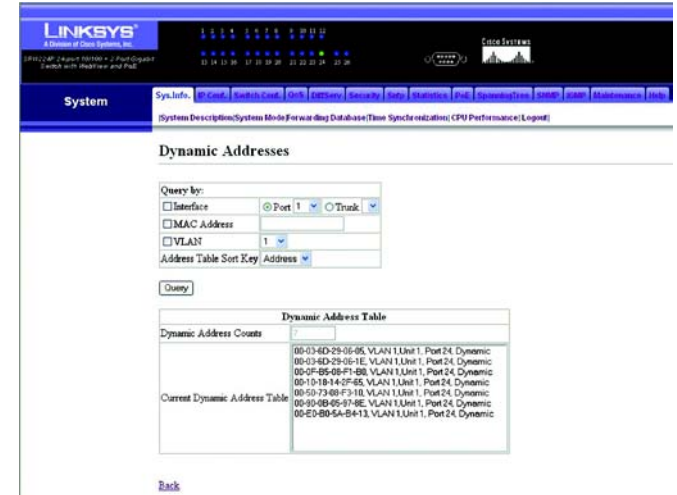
LINKSYS®
A Division of Cisco Systems, Inc.
SRW224P 24-port 10/100 + 2 Port Gigabit Switch with WebView and PoE

1 2 3 4 5 6 7 8 9 10 11 12
13 14 15 16 17 18 19 20 21 22 23 24 25 26

Cisco Systems

System

Sys.Info. | IP Conf. | Switch Conf. | QoS | DiffServ | Security | Snmp | Statistics | PoE | SpanningTree | SNMP | IGMP | Maintenance | Help

|System Description|System Mode|Forwarding Database|Time Synchronization| CPU Performance|Logout|

Dynamic Addresses

Query by:

Interface | Port 1 | Trunk

MAC Address

VLAN | 1

Address Table Sort Key | Address

Query

Dynamic Address Table

| Dynamic Address Counts | 7 |
|---|---|
| Current Dynamic Address Table | 00-03-6D-29-06-05, VLAN 1,Unit 1, Port 24, Dynamic<br>00-03-6D-29-06-1E, VLAN 1,Unit 1, Port 24, Dynamic<br>00-0F-B5-08-F1-B8, VLAN 1,Unit 1, Port 24, Dynamic<br>00-10-18-14-2F-65, VLAN 1,Unit 1, Port 24, Dynamic<br>00-50-73-08-F3-10, VLAN 1,Unit 1, Port 24, Dynamic<br>00-90-0B-05-97-8E, VLAN 1,Unit 1, Port 24, Dynamic<br>00-E0-B0-5A-B4-13, VLAN 1,Unit 1, Port 24, Dynamic |

Back